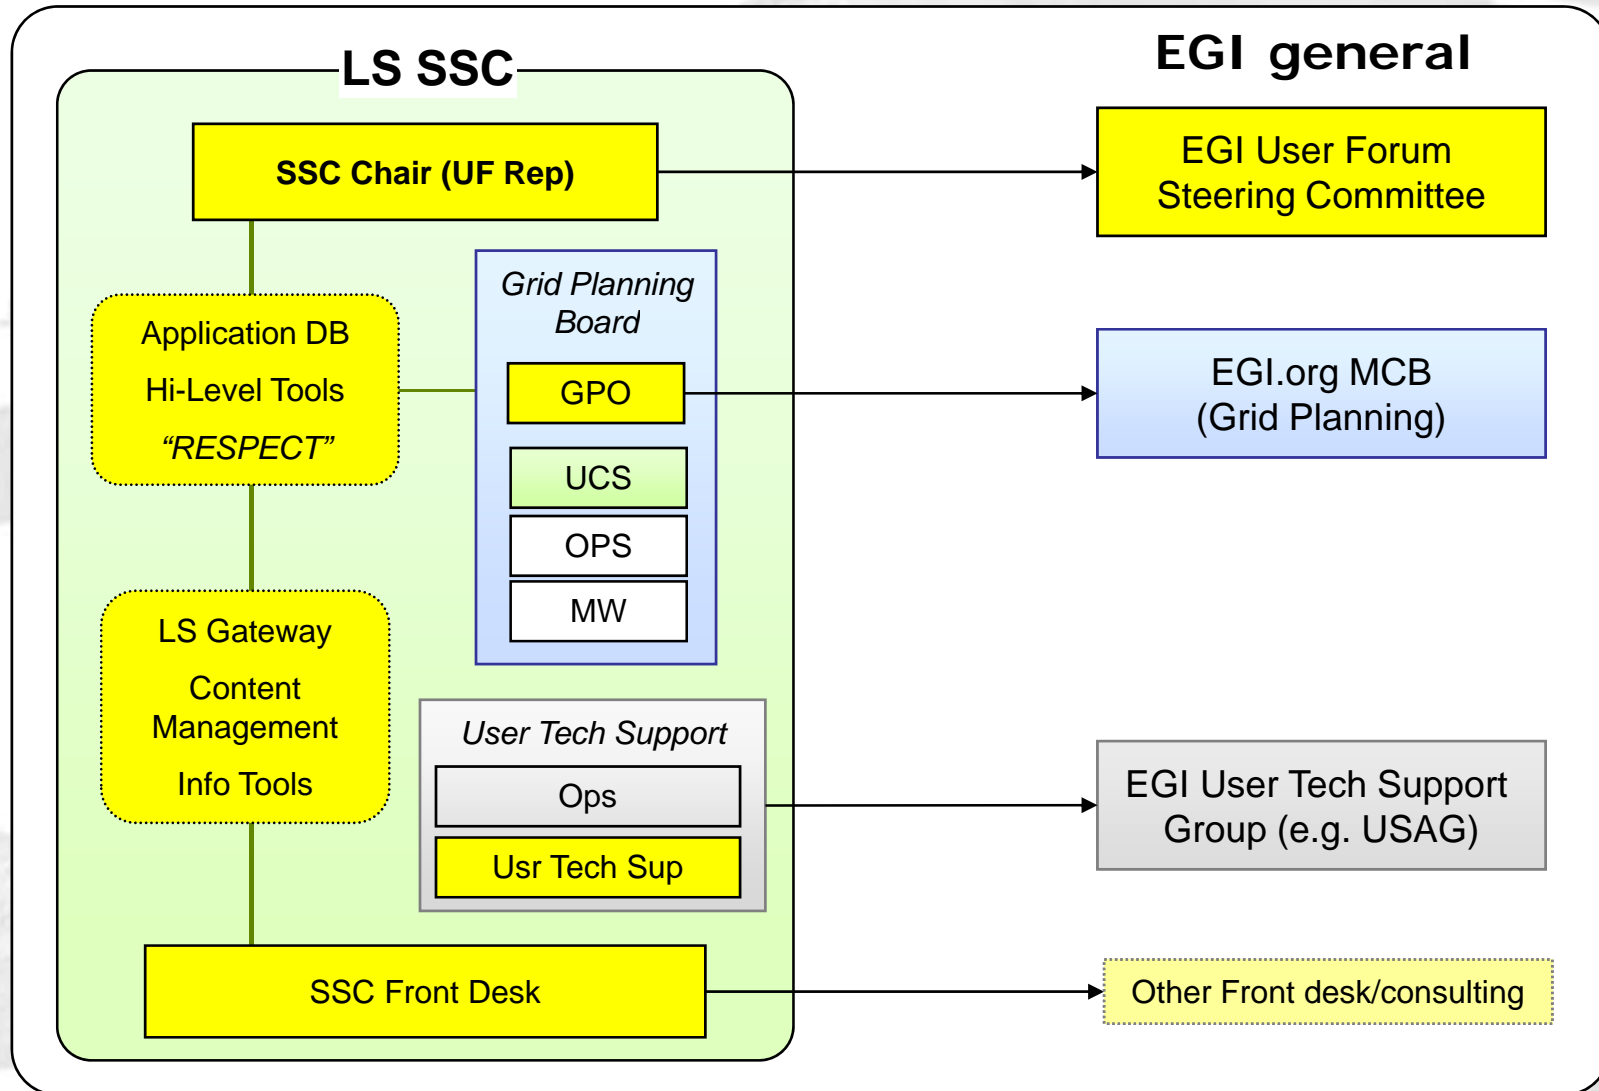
LS SSC

EGI general

SSC Chair (UF Rep)

EGI User Forum Steering Committee

Application DB

Hi-Level Tools

“RESPECT”

Grid Planning Board

GPO

UCS

OPS

MW

EGI.org MCB (Grid Planning)

LS Gateway

Content Management

Info Tools

User Tech Support

Ops

Usr Tech Sup

EGI User Tech Support Group (e.g. USAG)

SSC Front Desk

Other Front desk/consulting